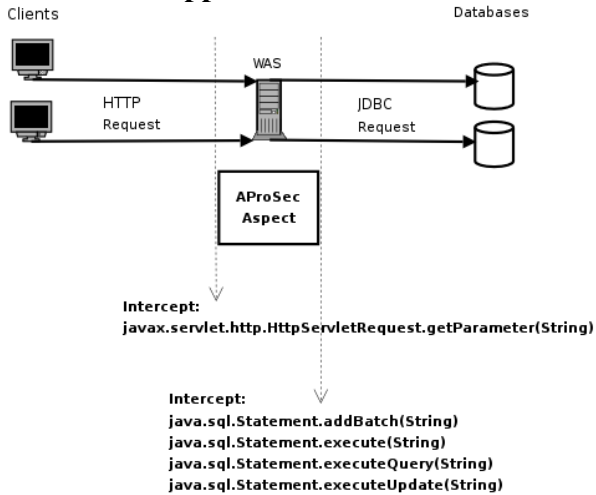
Clients

Databases

WAS

HTTP Request

JDBC Request

AProSec Aspect

Intercept:
javax.servlet.http.HttpServletRequest.getParameter(String)

Intercept:
java.sql.Statement.addBatch(String)
java.sql.Statement.execute(String)
java.sql.Statement.executeQuery(String)
java.sql.Statement.executeUpdate(String)